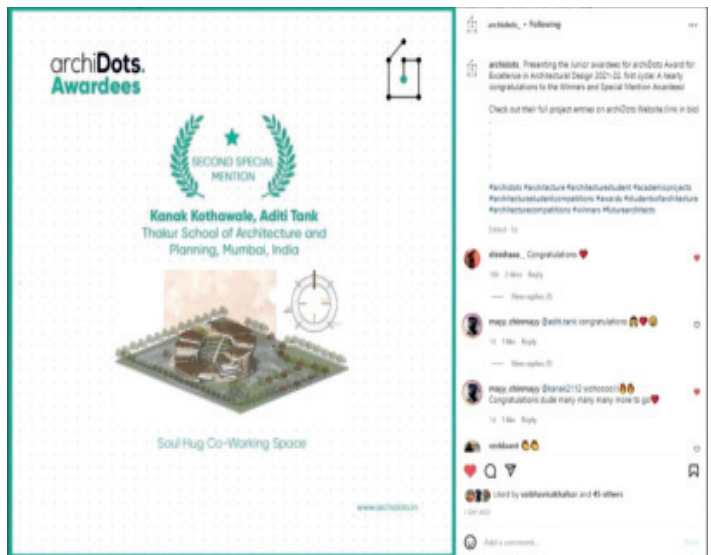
archiDots.
Awardees

SECOND SPECIAL MENTION

Kanak Kothawale, Aditi Tank
Thakur School of Architecture and Planning, Mumbai, India

Soul Hug Co-Working Space

www.archidots.in

archidots_ • Following

archidots_ Presenting the Junior awardees for archiDots Award for Excellence in Architectural Design 2021-22, first cycle! A hearty congratulations to the Winners and Special Mention Awardees!

Check out their full project entries on archiDots Website (link in bio)

#archidots #architecture #architecturestudent #academicprojects #architecturestudentcompetitions #awards #studentsofarchitecture #architecturecompetitions #winners #futurearchitects

Edited · 1w

shreehaaa_ Congratulations ❤️
1w 2 likes Reply
— View replies (1)

mayy_chinmayy @aditi.tank congratulations
1w 1 like Reply
— View replies (1)

mayy_chinmayy @kanak2112 wohooooo!! Congratulations dude many many many more to go❤️
1w 1 like Reply

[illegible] 

Liked by vaibhavisakhalkar and 45 others
1w ago

Add a comment... Post